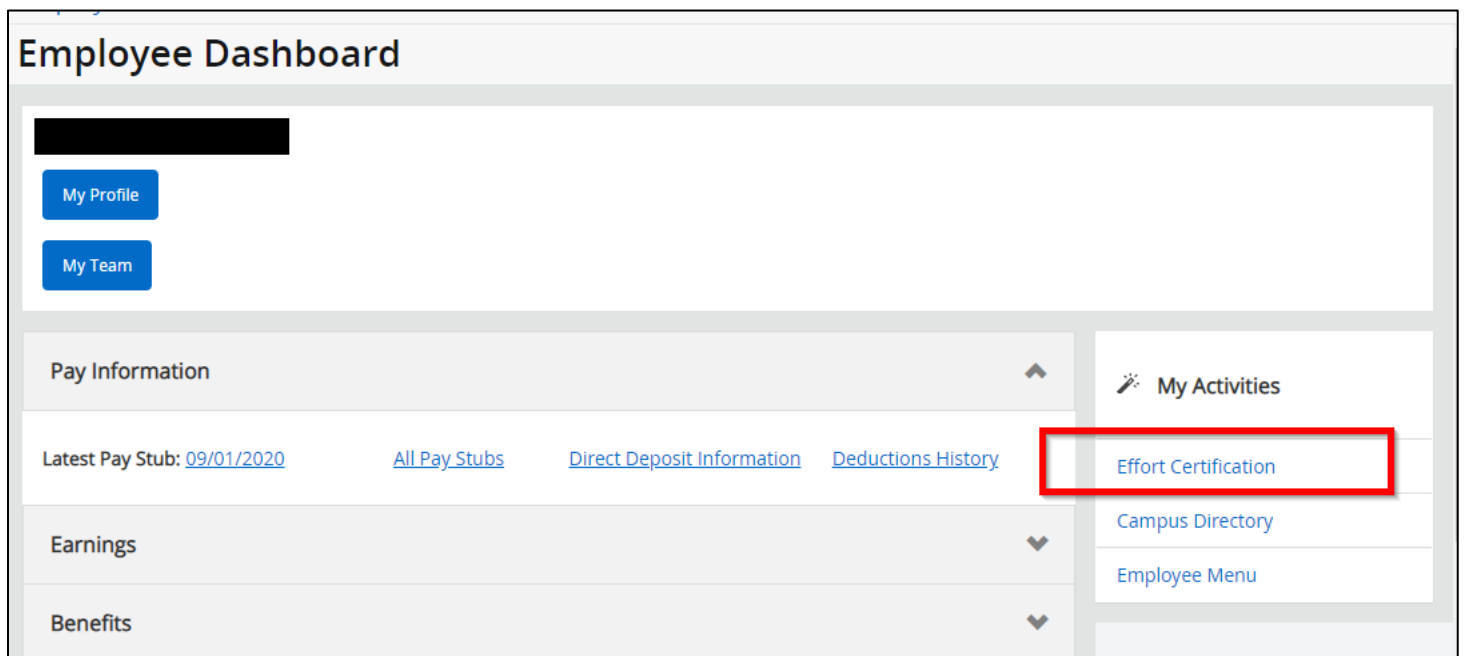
Employee Dashboard

My Profile

My Team

Pay Information

Latest Pay Stub: 09/01/2020

All Pay Stubs

Direct Deposit Information

Deductions History

Earnings

Benefits

My Activities

Effort Certification

Campus Directory

Employee Menu